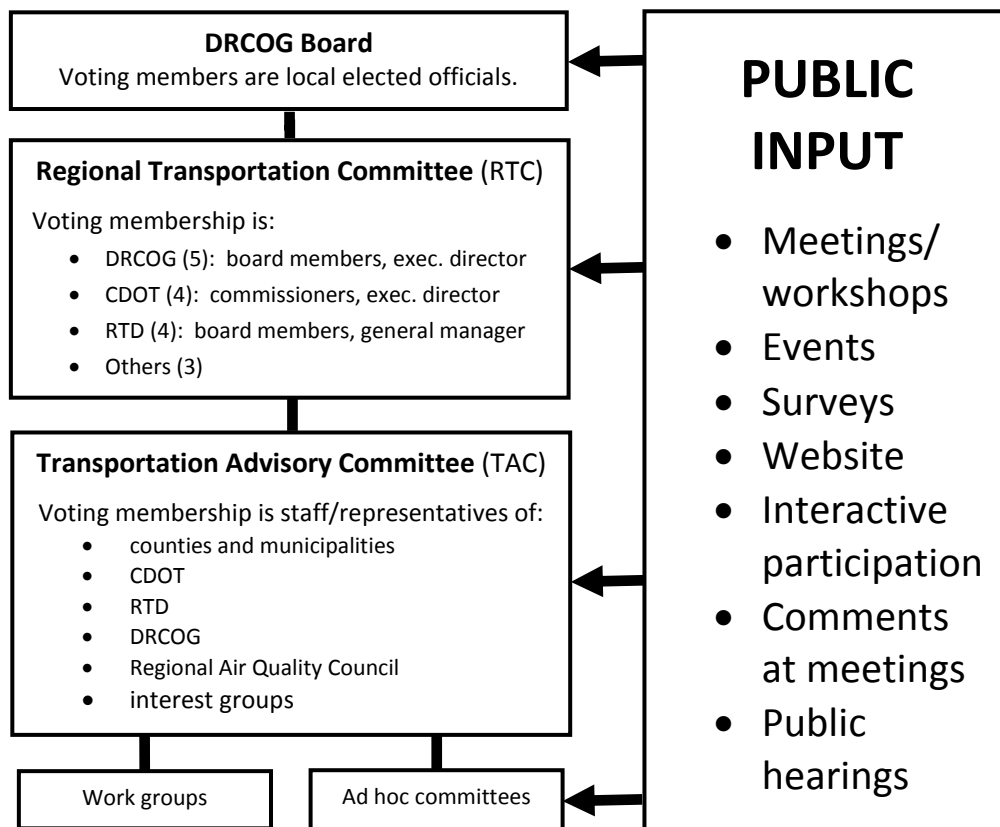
**DRCOG Board**
Voting members are local elected officials.

**Regional Transportation Committee** (RTC)

Voting membership is:
- DRCOG (5): board members, exec. director
- CDOT (4): commissioners, exec. director
- RTD (4): board members, general manager
- Others (3)

**Transportation Advisory Committee** (TAC)

Voting membership is staff/representatives of:
- counties and municipalities
- CDOT
- RTD
- DRCOG
- Regional Air Quality Council
- interest groups

Work groups

Ad hoc committees

PUBLIC INPUT

- Meetings/ workshops
- Events
- Surveys
- Website
- Interactive participation
- Comments at meetings
- Public hearings